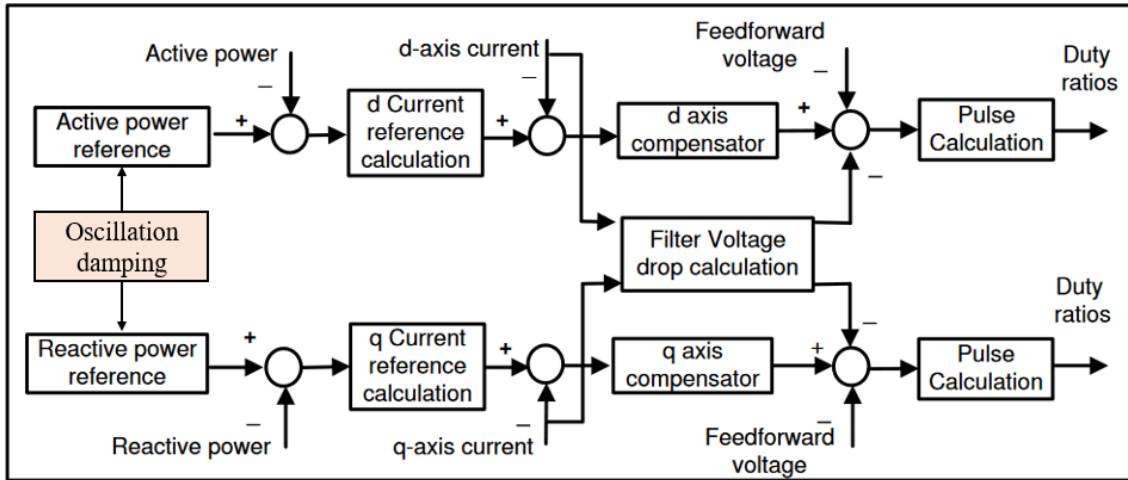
Active power

d-axis current

Feedforward voltage

Duty ratios

−

−

−

+

+

+

Active power reference

d Current reference calculation

d axis compensator

Pulse Calculation

−

Oscillation damping

Filter Voltage drop calculation

Duty ratios

−

+

+

+

Reactive power reference

q Current reference calculation

q axis compensator

Pulse Calculation

−

−

−

Reactive power

q-axis current

Feedforward voltage